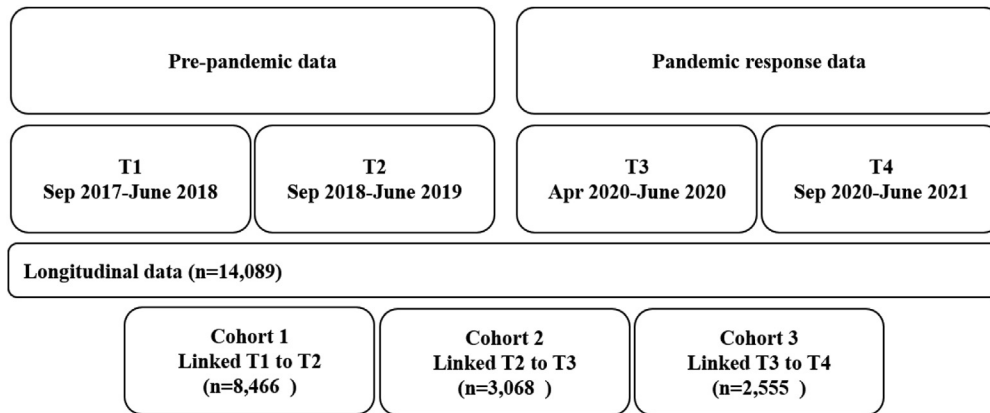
Pre-pandemic data

Pandemic response data

T1
Sep 2017-June 2018

T2
Sep 2018-June 2019

T3
Apr 2020-June 2020

T4
Sep 2020-June 2021

Longitudinal data (n=14,089)

Cohort 1
Linked T1 to T2
(n=8,466 )

Cohort 2
Linked T2 to T3
(n=3,068 )

Cohort 3
Linked T3 to T4
(n=2,555 )